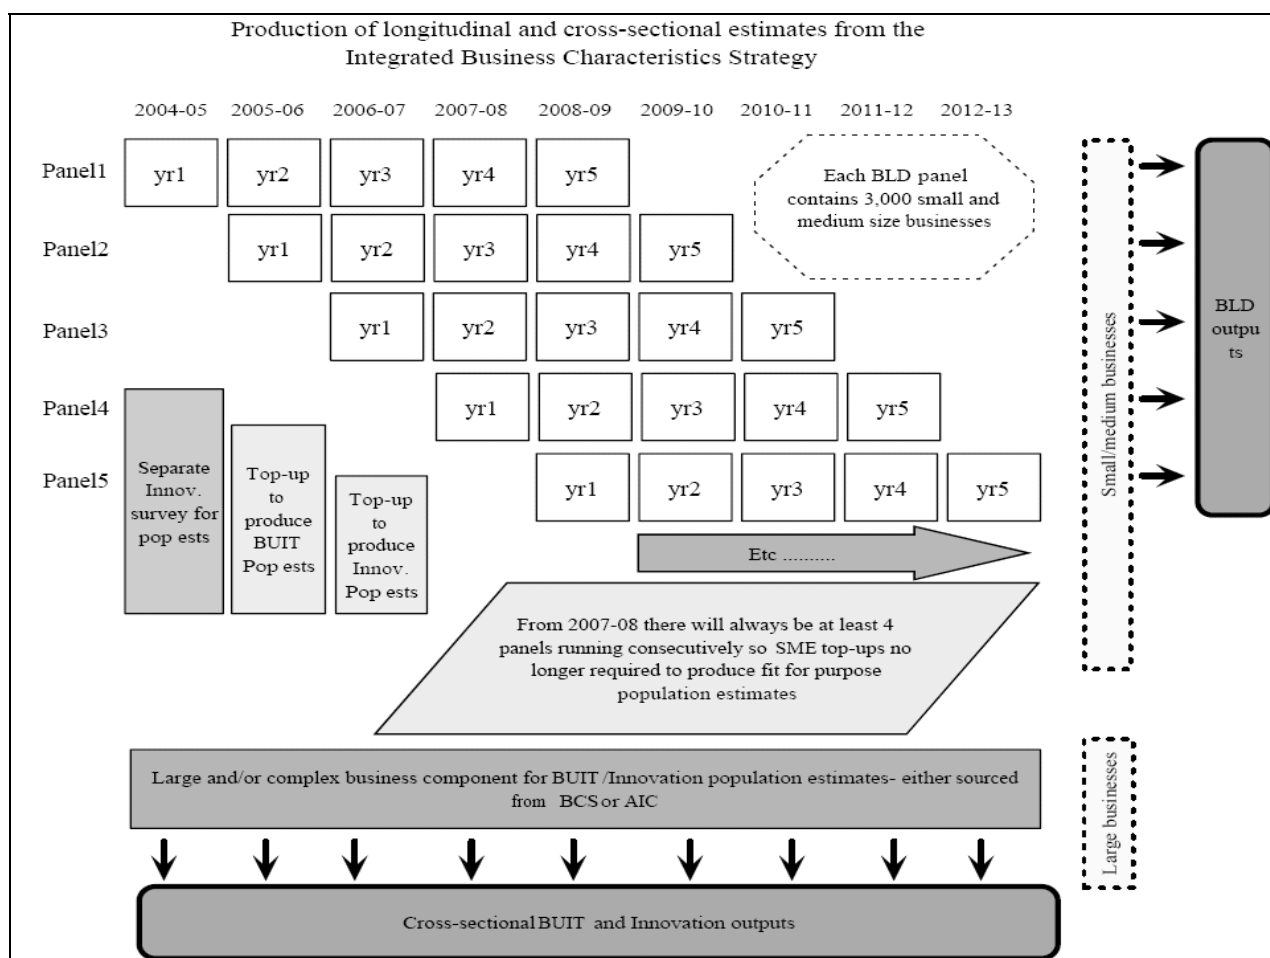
Production of longitudinal and cross-sectional estimates from the Integrated Business Characteristics Strategy

2004-05 2005-06 2006-07 2007-08 2008-09 2009-10 2010-11 2011-12 2012-13

Panel1 yr1 yr2 yr3 yr4 yr5

Each BLD panel contains 3,000 small and medium size businesses

Panel2 yr1 yr2 yr3 yr4 yr5

Panel3 yr1 yr2 yr3 yr4 yr5

Panel4 yr1 yr2 yr3 yr4 yr5

Panel5 yr1 yr2 yr3 yr4 yr5

Separate Innov. survey for pop ests

Top-up to produce BUIT Pop ests

Top-up to produce Innov. Pop ests

Etc ..........

From 2007-08 there will always be at least 4 panels running consecutively so SME top-ups no longer required to produce fit for purpose population estimates

Small/medium businesses

BLD outpu ts

Large and/or complex business component for BUIT /Innovation population estimates- either sourced from BCS or AIC

Large businesses

Cross-sectional BUIT and Innovation outputs